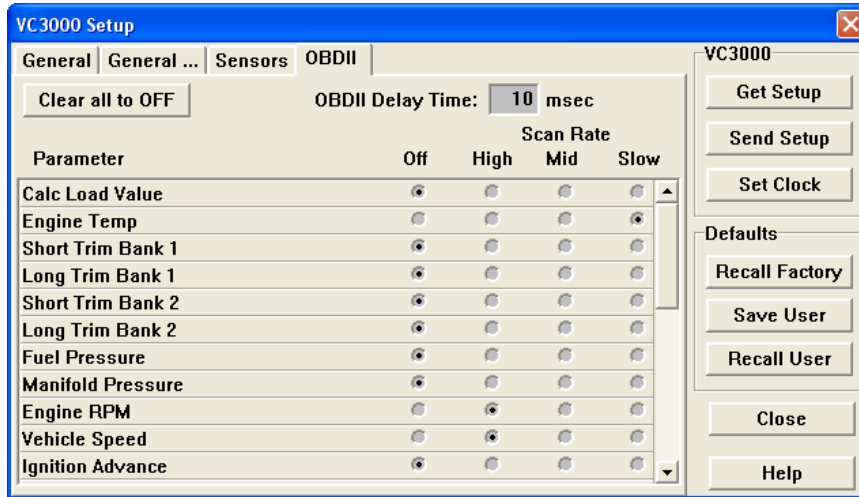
VC3000 Setup

General | General ... | Sensors | OBDII

Clear all to OFF

OBDII Delay Time: 10 msec

Scan Rate

| Parameter | Off | High | Mid | Slow |
|---|---|---|---|---|
| Calc Load Value | ● | ○ | ○ | ○ |
| Engine Temp | ○ | ○ | ○ | ● |
| Short Trim Bank 1 | ● | ○ | ○ | ○ |
| Long Trim Bank 1 | ● | ○ | ○ | ○ |
| Short Trim Bank 2 | ● | ○ | ○ | ○ |
| Long Trim Bank 2 | ● | ○ | ○ | ○ |
| Fuel Pressure | ● | ○ | ○ | ○ |
| Manifold Pressure | ● | ○ | ○ | ○ |
| Engine RPM | ○ | ● | ○ | ○ |
| Vehicle Speed | ○ | ● | ○ | ○ |
| Ignition Advance | ● | ○ | ○ | ○ |

VC3000
Get Setup
Send Setup
Set Clock

Defaults
Recall Factory
Save User
Recall User

Close

Help